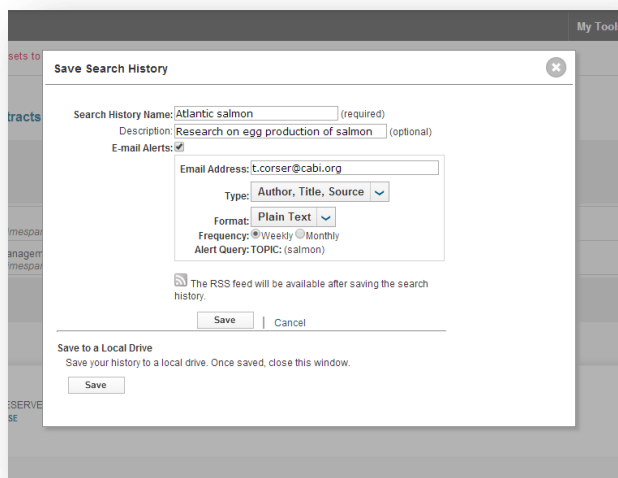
My Tool

sets to

tracts

mespa

anagem
mespa

ESERVE
SE

Save Search History

Search History Name: Atlantic salmon (required)
Description: Research on egg production of salmon (optional)
E-mail Alerts:

Email Address: t.corser@cabi.org
Type: Author, Title, Source
Format: Plain Text
Frequency: Weekly Monthly
Alert Query: TOPIC: (salmon)

The RSS feed will be available after saving the search history.

Save | Cancel

Save to a Local Drive
Save your history to a local drive. Once saved, close this window.

Save